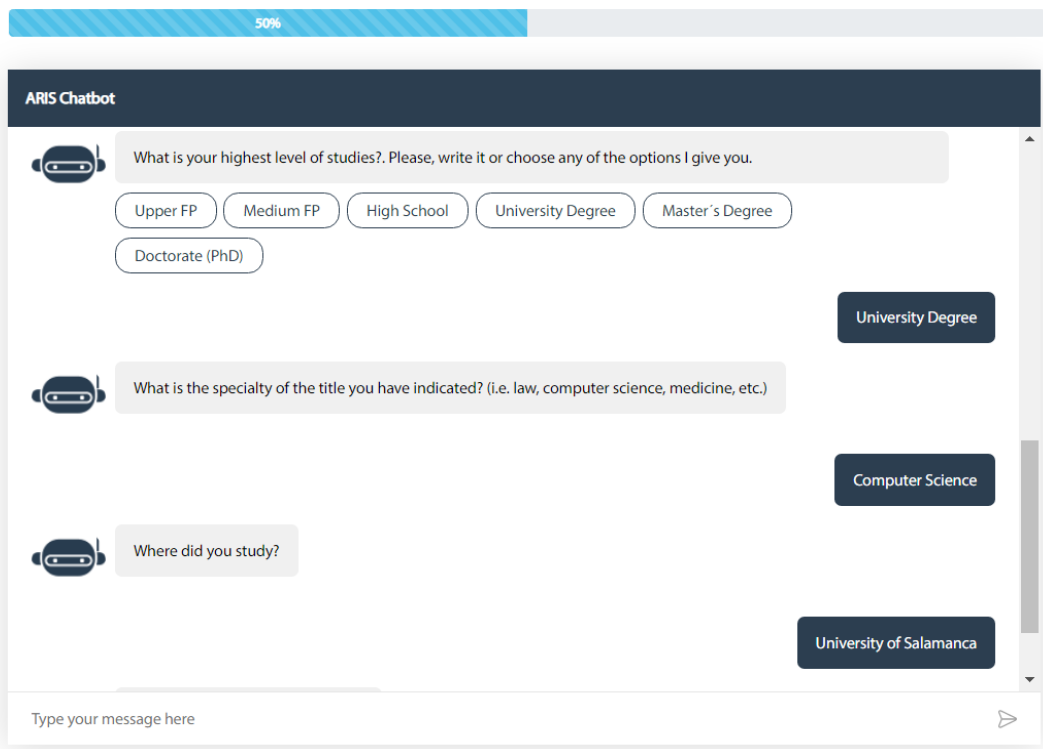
50%

ARIS Chatbot

What is your highest level of studies?. Please, write it or choose any of the options I give you.

Upper FP
Medium FP
High School
University Degree
Master´s Degree
Doctorate (PhD)

University Degree

What is the specialty of the title you have indicated? (i.e. law, computer science, medicine, etc.)

Computer Science

Where did you study?

University of Salamanca

Type your message here